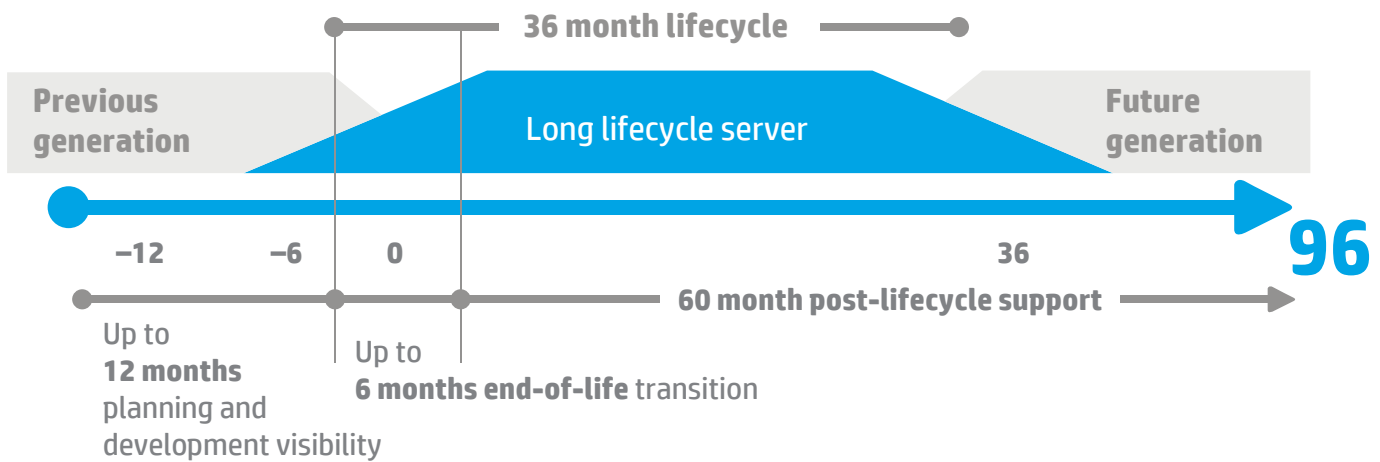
36 month lifecycle

Previous generation

Long lifecycle server

Future generation

–12 –6 0 36 96

60 month post-lifecycle support

Up to **12 months** planning and development visibility

Up to **6 months end-of-life** transition